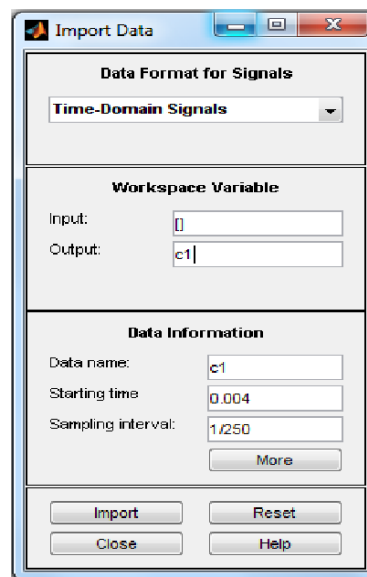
Import Data

Data Format for Signals

Time-Domain Signals

Workspace Variable

Input: []

Output: c1

Data Information

Data name: c1

Starting time 0.004

Sampling interval: 1/250

More

Import

Reset

Close

Help